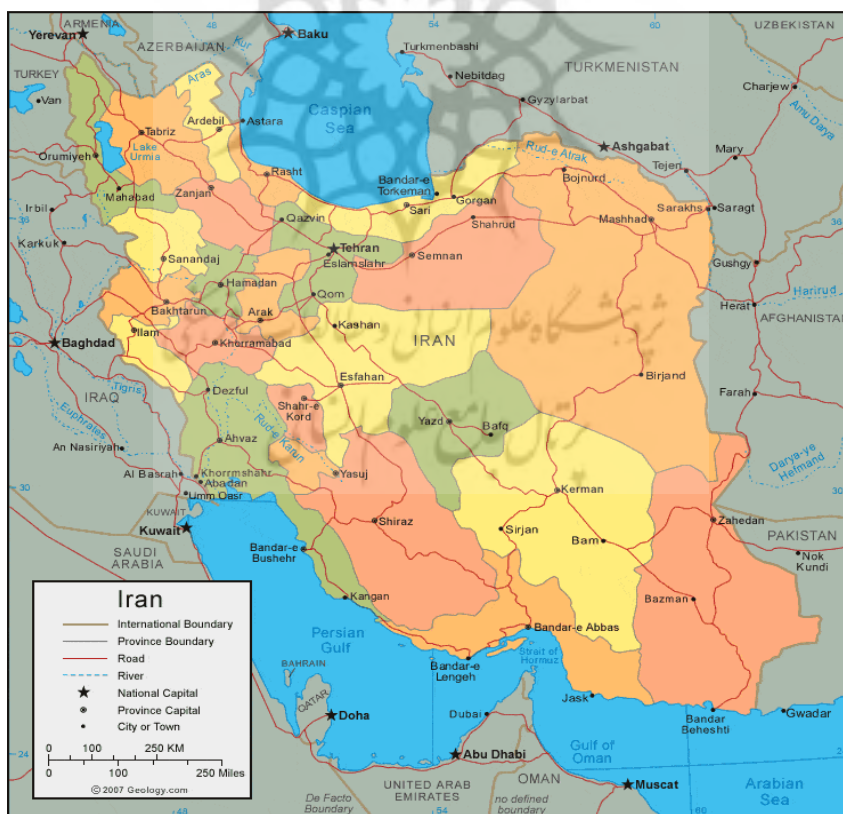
ARMENIA
Yerevan
AZERBAIJAN
Kur
Baku
Turkmenbashi
TURKMENISTAN
UZBEKISTAN
54
60
TURKEY
Aras
Nebitdag
Charjew
Van
Caspian Sea
Gyzylarbat
Amu Darya
Tabriz
Ardebil
Astara
Orumiyeh
Lake Urmia
Rude-e Atrak
Ashgabat
Tejen
Mary
Rasht
Bandar-e Torkeman
Bojnurd
Mahabad
Zanjan
Sari
Gorgan
Irbil
Qazvin
Shahrud
Mashhad
Sarakhs
Saragt
Kirkuk
Tehran
Eslamshahr
Semnan
Sanandaj
Gushgy
Hamadan
Harirud
Bakhtaran
Qom
Herat
Arak
AFGHANISTAN
Ilam
Kashan
Baghdad
Khorramabad
IRAN
Tigris
Esfahan
Birjand
IRAQ
Dezful
Shahr-e Kord
Farah
Euphrates
Yazd
Bafq
An Nasiriyah
Ahvaz
Rud-e Karun
Darya-ye Helmand
Al Basrah
Khorramshahr
Abadan
Yasuj
Kerman
30
Umm Qasr
KUWAIT
Kuwait
Shiraz
Sirjan
Zahedan
Bam
SAUDI ARABIA
Bandar-e Bushehr
PAKISTAN
Nok Kundi
Iran
International Boundary
Province Boundary
Road
River
National Capital
Province Capital
City or Town
0 100 250 KM
0 100 250 Miles
© 2007 Geology.com
Kangan
Bazman
Persian Gulf
Bandar-e Abbas
BAHRAIN
Bandar-e Lengeh
Strait of Hormuz
QATAR
Doha
Jask
Dubai
Bandar Beheshti
Gwadar
Abu Dhabi
Gulf of Oman
UNITED ARAB EMIRATES
OMAN
Muscat
Arabian Sea
De Facto Boundary
no defined boundary